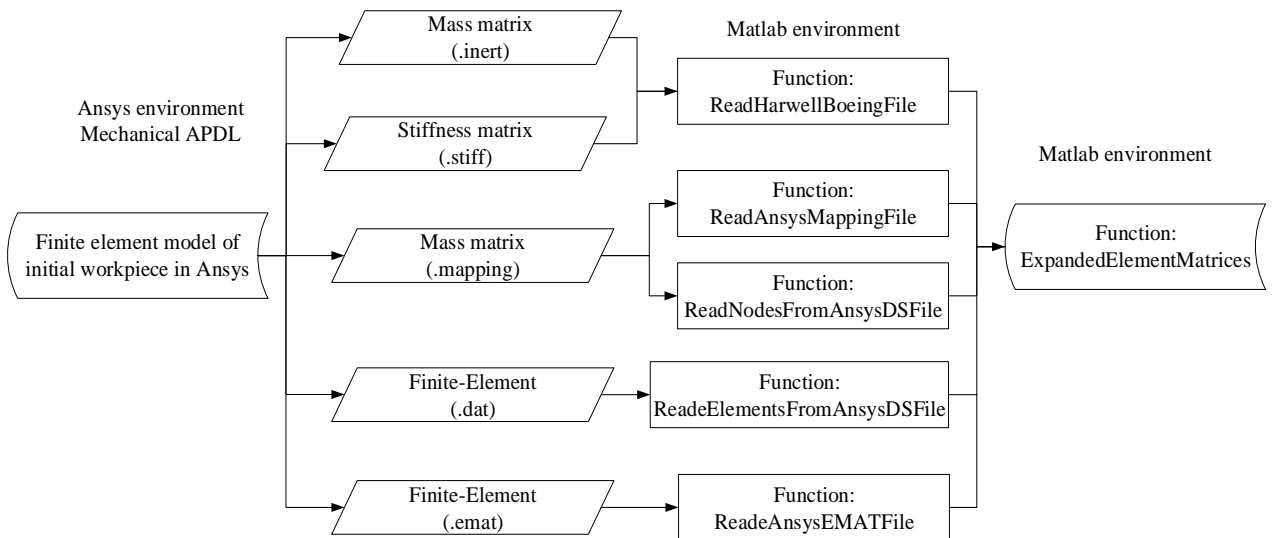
Ansys environment
Mechanical APDL

Finite element model of initial workpiece in Ansys

Mass matrix
(.inert)

Stiffness matrix
(.stiff)

Mass matrix
(.mapping)

Finite-Element
(.dat)

Finite-Element
(.emat)

Matlab environment

Function:
ReadHarwellBoeingFile

Function:
ReadAnsysMappingFile

Function:
ReadNodesFromAnsysDSFile

Function:
ReadeElementsFromAnsysDSFile

Function:
ReadeAnsysEMATFile

Matlab environment

Function:
ExpandedElementMatrices